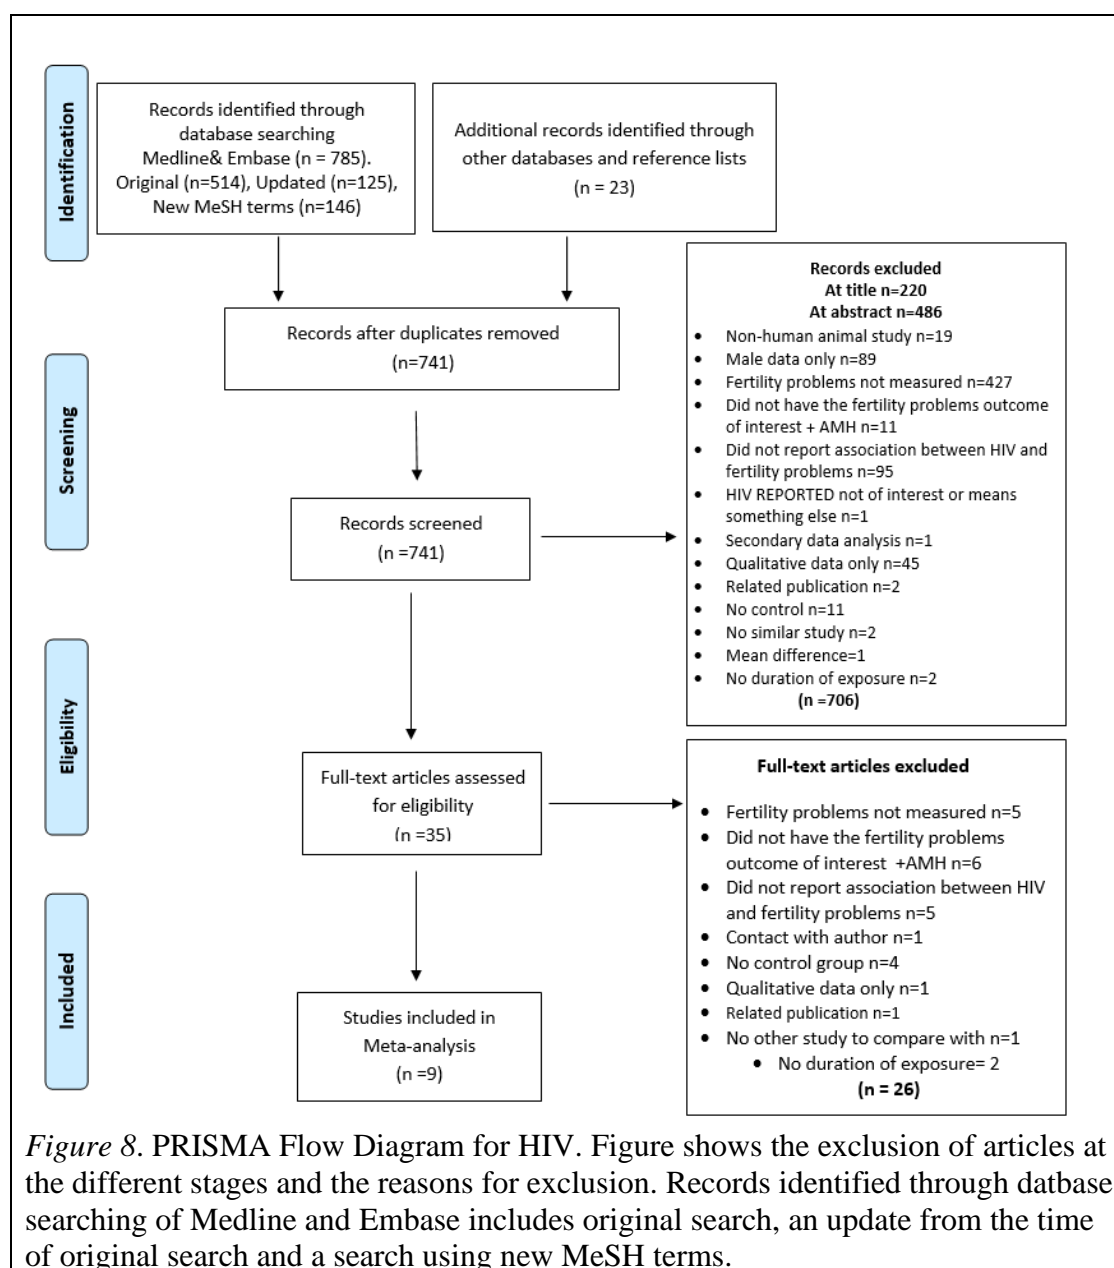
Identification

Records identified through database searching Medline& Embase (n = 785). Original (n=514), Updated (n=125), New MeSH terms (n=146)

Additional records identified through other databases and reference lists (n = 23)

Records excluded
At title n=220
At abstract n=486
- Non-human animal study n=19
- Male data only n=89
- Fertility problems not measured n=427
- Did not have the fertility problems outcome of interest + AMH n=11
- Did not report association between HIV and fertility problems n=95
- HIV REPORTED not of interest or means something else n=1
- Secondary data analysis n=1
- Qualitative data only n=45
- Related publication n=2
- No control n=11
- No similar study n=2
- Mean difference=1
- No duration of exposure n=2
(n =706)

Screening

Records after duplicates removed (n=741)

Records screened (n =741)

Eligibility

Full-text articles assessed for eligibility (n =35)

Full-text articles excluded
- Fertility problems not measured n=5
- Did not have the fertility problems outcome of interest +AMH n=6
- Did not report association between HIV and fertility problems n=5
- Contact with author n=1
- No control group n=4
- Qualitative data only n=1
- Related publication n=1
- No other study to compare with n=1
- No duration of exposure= 2
(n = 26)

Included

Studies included in Meta-analysis (n =9)

*Figure 8*. PRISMA Flow Diagram for HIV. Figure shows the exclusion of articles at the different stages and the reasons for exclusion. Records identified through datbase searching of Medline and Embase includes original search, an update from the time of original search and a search using new MeSH terms.